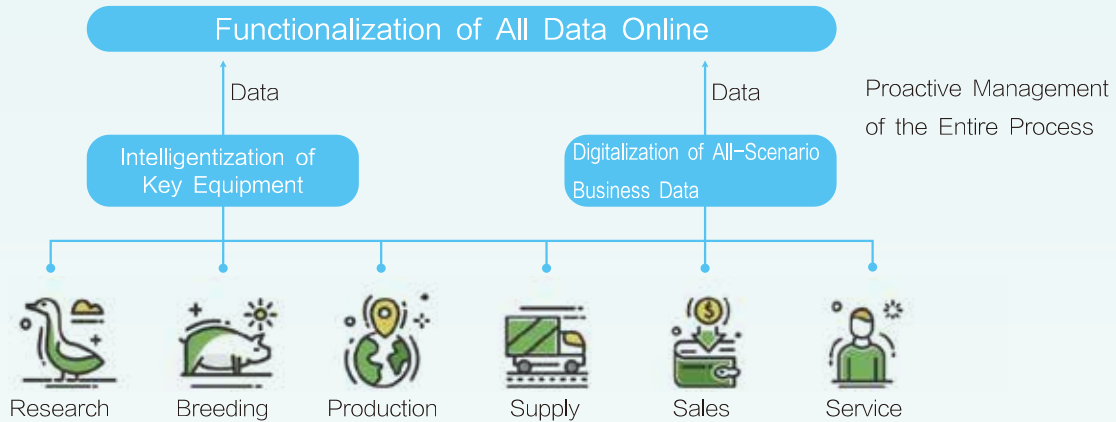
Functionalization of All Data Online

Data

Data

Proactive Management of the Entire Process

Intelligentization of Key Equipment

Digitalization of All-Scenario Business Data

Research

Breeding

Production

Supply

$

Sales

Service